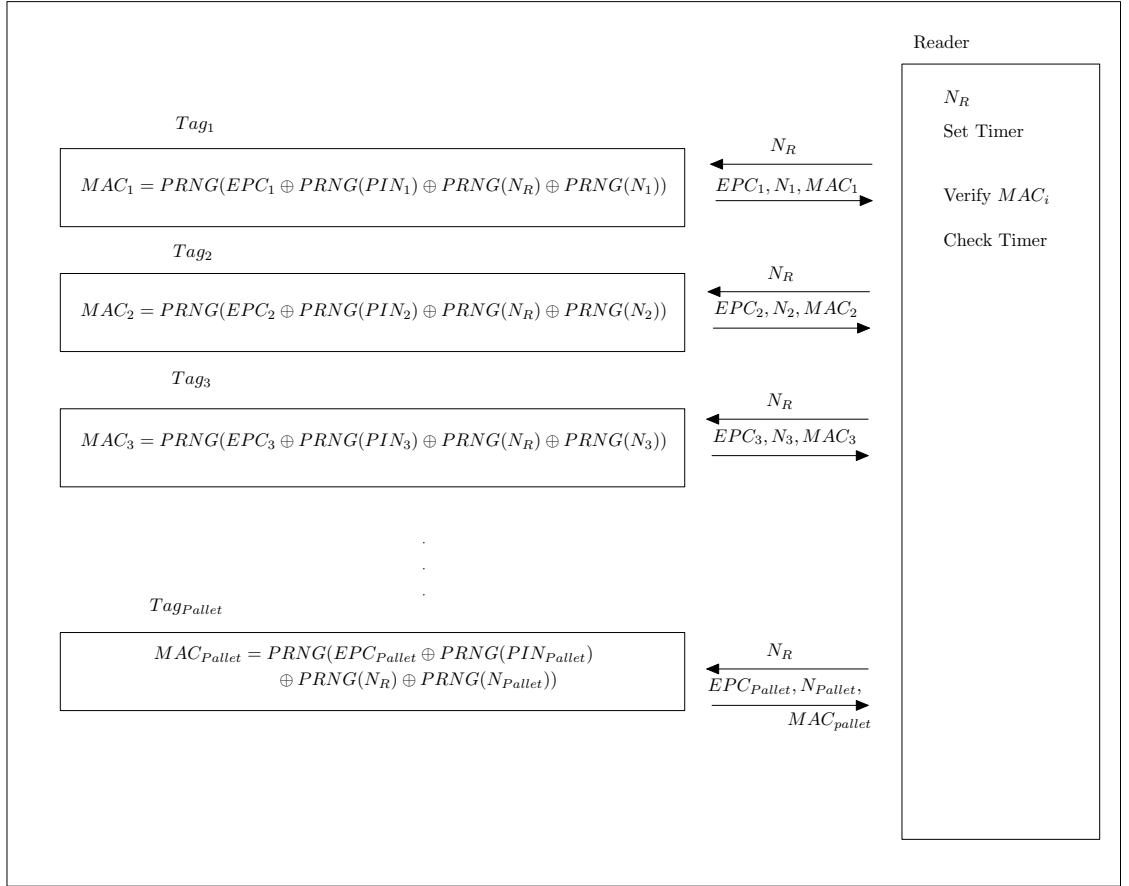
Reader

$N_R$

Set Timer

Verify $MAC_i$

Check Timer

$Tag_1$

$MAC_1 = PRNG(EPC_1 \oplus PRNG(PIN_1) \oplus PRNG(N_R) \oplus PRNG(N_1))$

$N_R$

$EPC_1, N_1, MAC_1$

$Tag_2$

$MAC_2 = PRNG(EPC_2 \oplus PRNG(PIN_2) \oplus PRNG(N_R) \oplus PRNG(N_2))$

$N_R$

$EPC_2, N_2, MAC_2$

$Tag_3$

$MAC_3 = PRNG(EPC_3 \oplus PRNG(PIN_3) \oplus PRNG(N_R) \oplus PRNG(N_3))$

$N_R$

$EPC_3, N_3, MAC_3$

.
.
.

$Tag_{Pallet}$

$MAC_{Pallet} = PRNG(EPC_{Pallet} \oplus PRNG(PIN_{Pallet}) \oplus PRNG(N_R) \oplus PRNG(N_{Pallet}))$

$N_R$

$EPC_{Pallet}, N_{Pallet}, MAC_{pallet}$